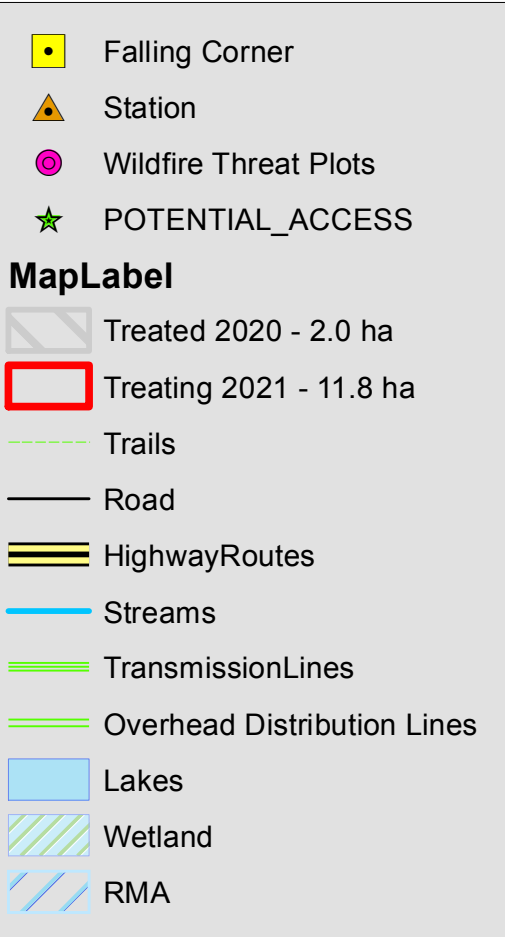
Falling Corner
Station
Wildfire Threat Plots
POTENTIAL_ACCESS
MapLabel
Treated 2020 - 2.0 ha
Treating 2021 - 11.8 ha
Trails
Road
HighwayRoutes
Streams
TransmissionLines
Overhead Distribution Lines
Lakes
Wetland
RMA